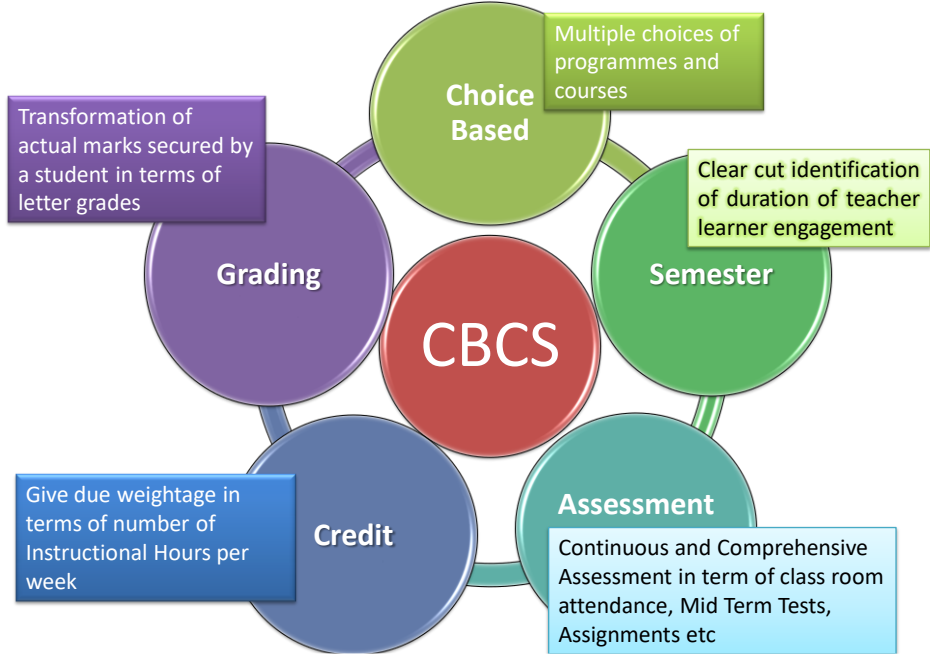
Choice Based

Multiple choices of programmes and courses

Transformation of actual marks secured by a student in terms of letter grades

Grading

Clear cut identification of duration of teacher learner engagement

Semester

CBCS

Give due weightage in terms of number of Instructional Hours per week

Credit

Assessment

Continuous and Comprehensive Assessment in term of class room attendance, Mid Term Tests, Assignments etc